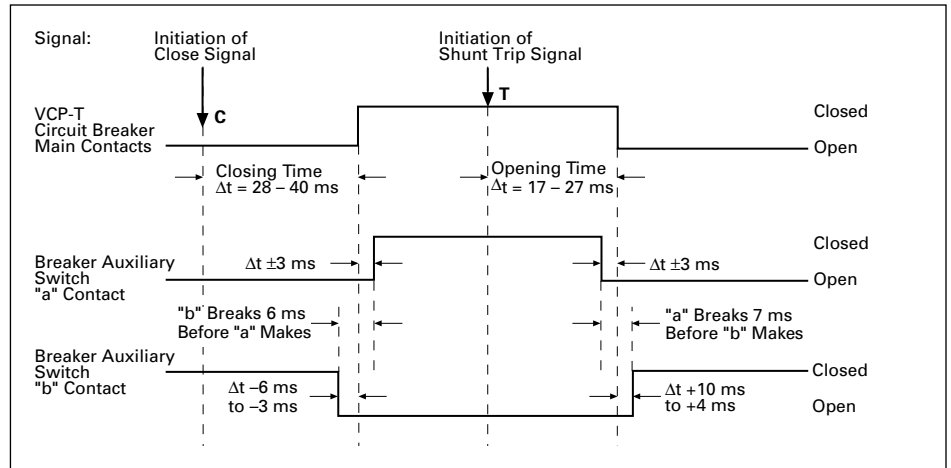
Signal:

Initiation of Close Signal

Initiation of Shunt Trip Signal

C

T

VCP-T Circuit Breaker Main Contacts

Closed

Open

Closing Time $\Delta t = 28 - 40$ ms

Opening Time $\Delta t = 17 - 27$ ms

Closed

Breaker Auxiliary Switch "a" Contact

$\Delta t \pm 3$ ms

$\Delta t \pm 3$ ms

Open

"b" Breaks 6 ms Before "a" Makes

"a" Breaks 7 ms Before "b" Makes

Breaker Auxiliary Switch "b" Contact

Closed

$\Delta t -6$ ms to $-3$ ms

$\Delta t +10$ ms to $+4$ ms

Open